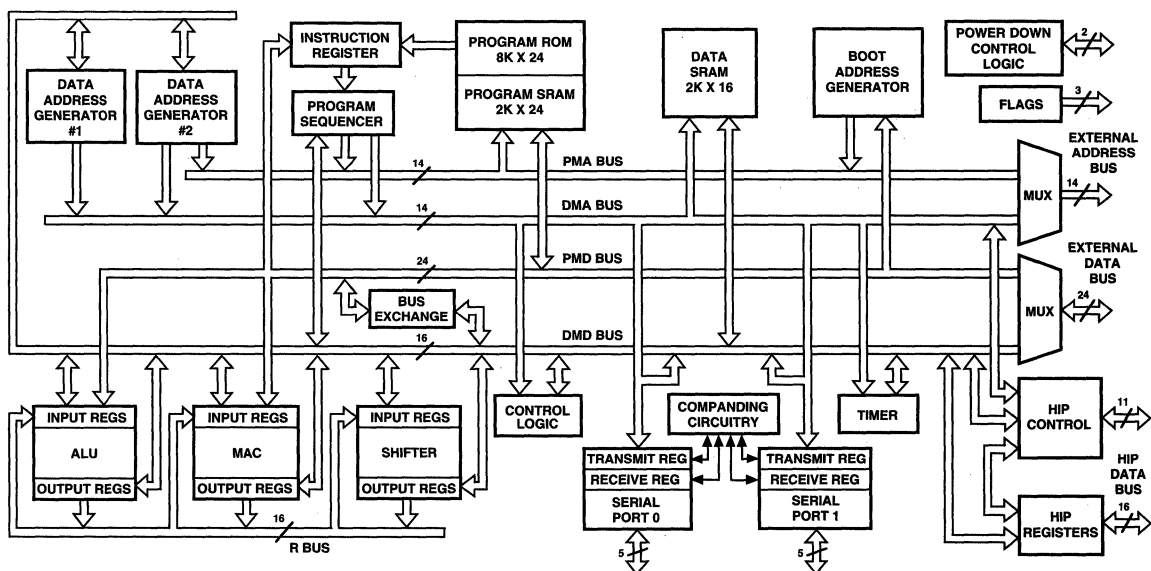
DATA ADDRESS GENERATOR #1
DATA ADDRESS GENERATOR #2
INSTRUCTION REGISTER
PROGRAM SEQUENCER
PROGRAM ROM 8K X 24
PROGRAM SRAM 2K X 24
DATA SRAM 2K X 16
BOOT ADDRESS GENERATOR
POWER DOWN CONTROL LOGIC
2
FLAGS
3
EXTERNAL ADDRESS BUS
14
PMA BUS
14
DMA BUS
MUX
14
24
PMD BUS
EXTERNAL DATA BUS
BUS EXCHANGE
MUX
24
DMD BUS
16
INPUT REGS
ALU
OUTPUT REGS
INPUT REGS
MAC
OUTPUT REGS
INPUT REGS
SHIFTER
OUTPUT REGS
16
R BUS
CONTROL LOGIC
COMPANDING CIRCUITRY
TRANSMIT REG
RECEIVE REG
SERIAL PORT 0
5
TRANSMIT REG
RECEIVE REG
SERIAL PORT 1
5
TIMER
HIP CONTROL
11
HIP DATA BUS
HIP REGISTERS
16